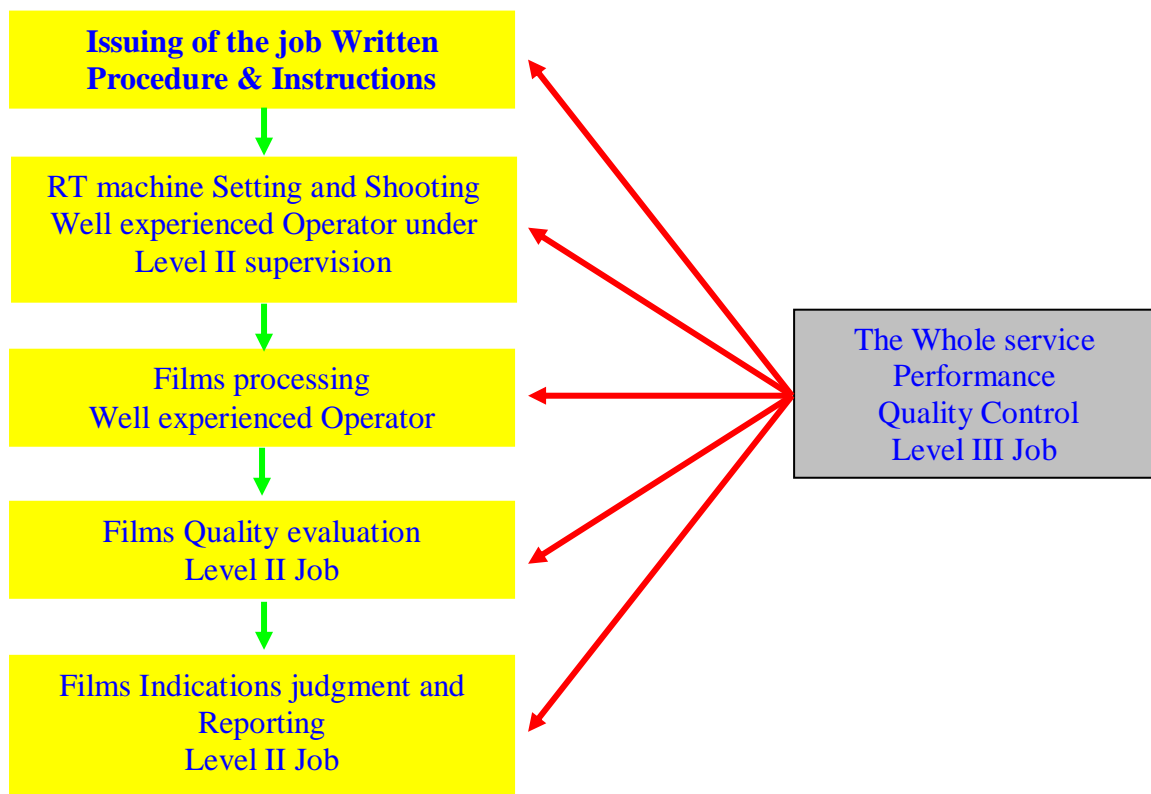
**Issuing of the job Written Procedure & Instructions**

RT machine Setting and Shooting
Well experienced Operator under Level II supervision

Films processing
Well experienced Operator

Films Quality evaluation
Level II Job

Films Indications judgment and Reporting
Level II Job

The Whole service Performance Quality Control
Level III Job